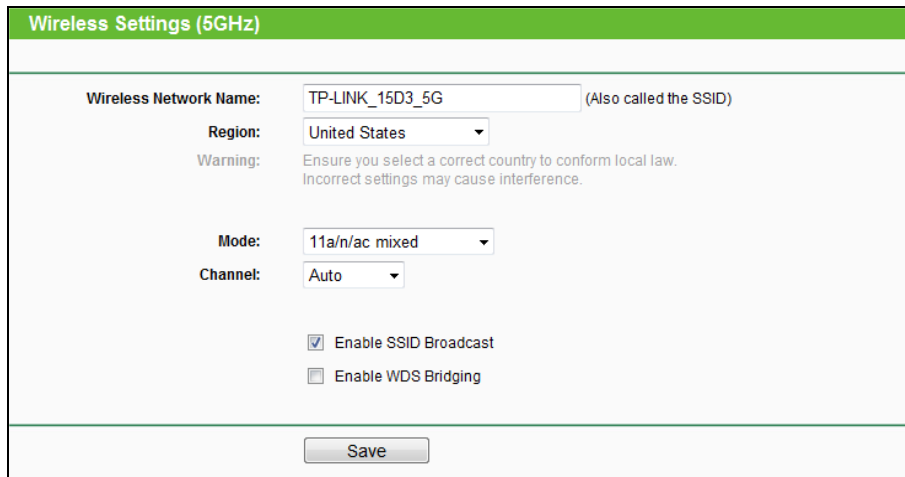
Wireless Settings (5GHz)

Wireless Network Name: TP-LINK_15D3_5G (Also called the SSID)

Region: United States

Warning: Ensure you select a correct country to conform local law. Incorrect settings may cause interference.

Mode: 11a/n/ac mixed

Channel: Auto

Enable SSID Broadcast

Enable WDS Bridging

Save